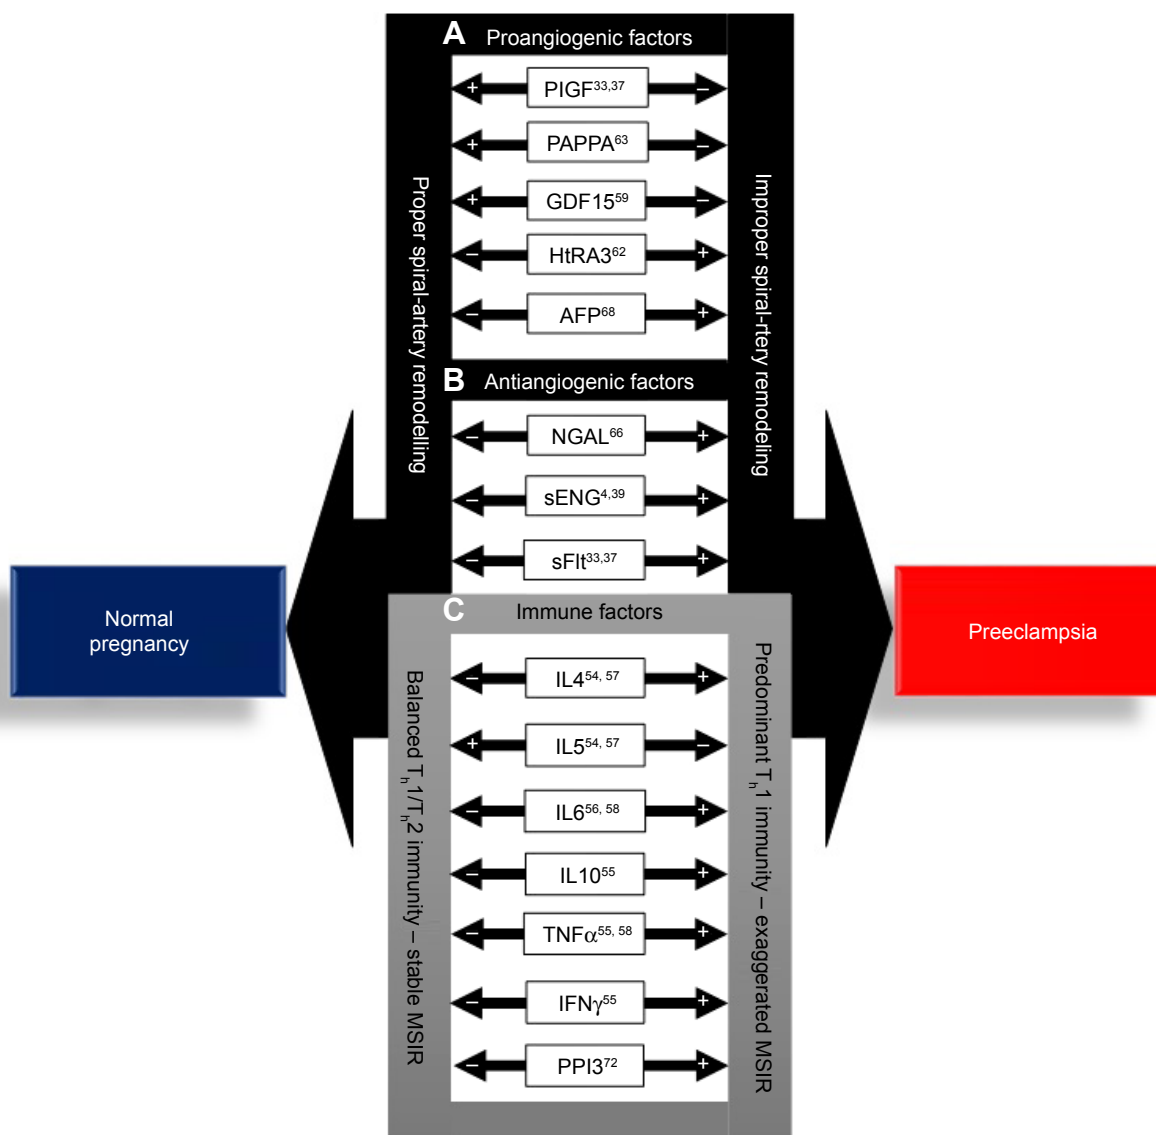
A Proangiogenic factors

+ PlGF$^{33,37}$ –

+ PAPPA$^{63}$ –

+ GDF15$^{59}$ –

– HtRA3$^{62}$ +

– AFP$^{68}$ +

B Antiangiogenic factors

– NGAL$^{66}$ +

– sENG$^{4,39}$ +

– sFlt$^{33,37}$ +

C Immune factors

– IL4$^{54, 57}$ +

+ IL5$^{54, 57}$ –

– IL6$^{56, 58}$ +

– IL10$^{55}$ +

– TNFα$^{55, 58}$ +

– IFNγ$^{55}$ +

– PPI3$^{72}$ +

Proper spiral-artery remodeling

Improper spiral-rtery remodeling

Balanced T$_h$1/T$_h$2 immunity – stable MSIR

Predominant T$_h$1 immunity – exaggerated MSIR

Normal pregnancy

Preeclampsia